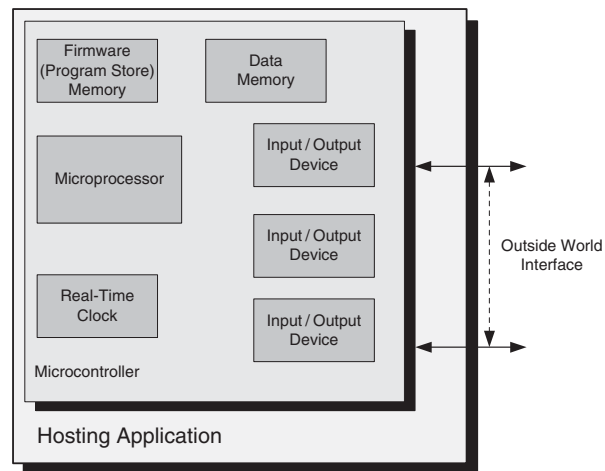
Firmware (Program Store) Memory

Data Memory

Microprocessor

Input / Output Device

Input / Output Device

Real-Time Clock

Input / Output Device

Microcontroller

Outside World Interface

Hosting Application